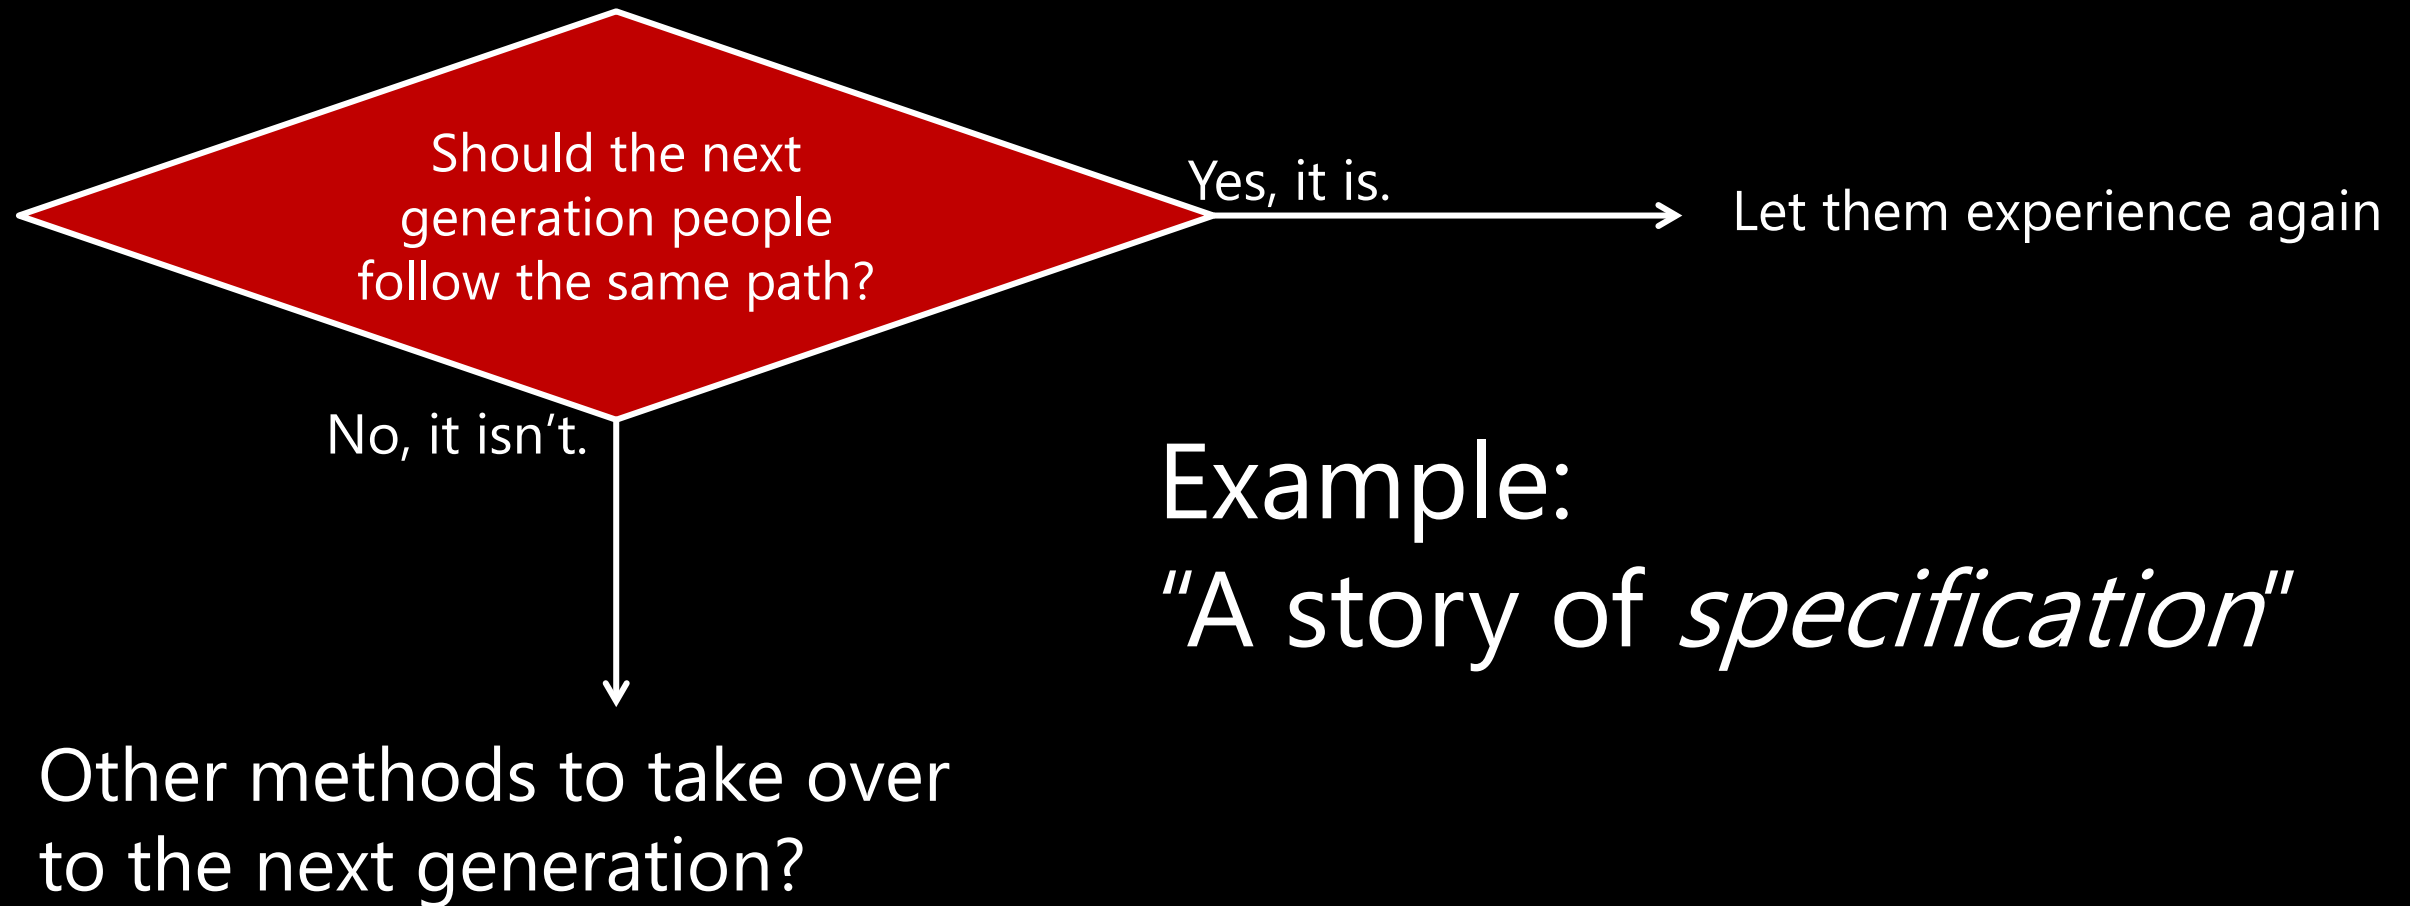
Should the next generation people follow the same path?

Yes, it is.

Let them experience again

No, it isn't.

Example:
"A story of *specification*"

Other methods to take over to the next generation?